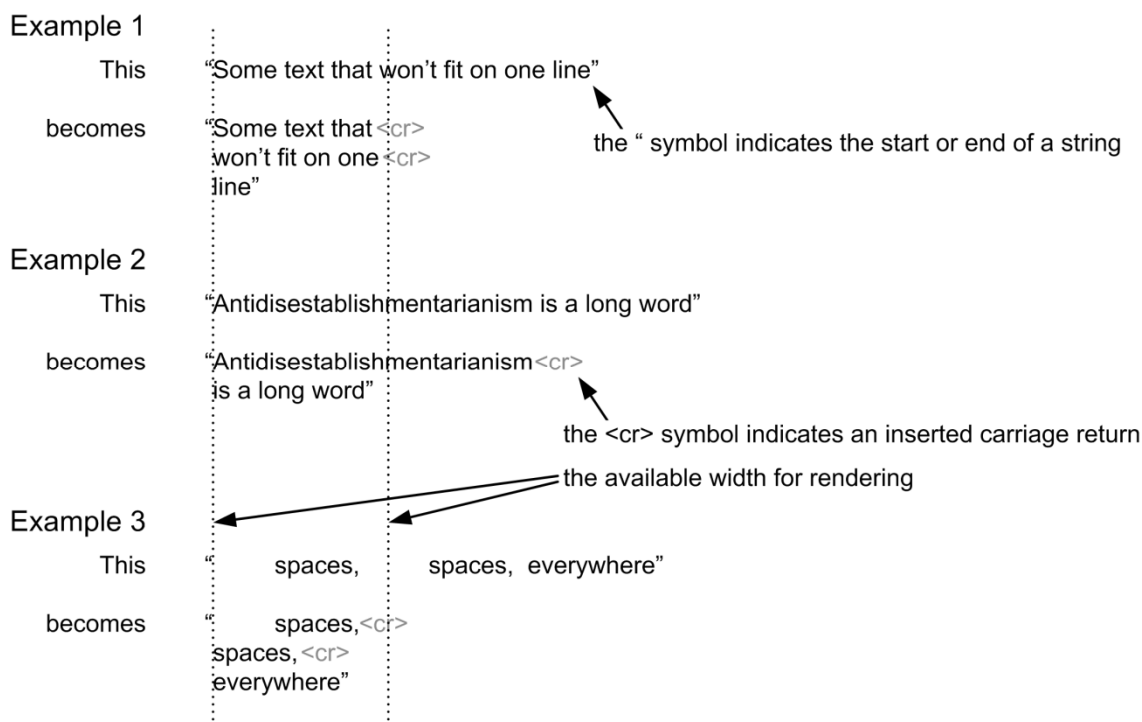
Example 1

This "Some text that won't fit on one line"

becomes "Some text that <cr>
won't fit on one <cr>
line"

the " symbol indicates the start or end of a string

Example 2

This "Antidisestablishmentarianism is a long word"

becomes "Antidisestablishmentarianism<cr>
is a long word"

the <cr> symbol indicates an inserted carriage return

the available width for rendering

Example 3

This " spaces, spaces, everywhere"

becomes " spaces,<cr>
spaces, <cr>
everywhere"